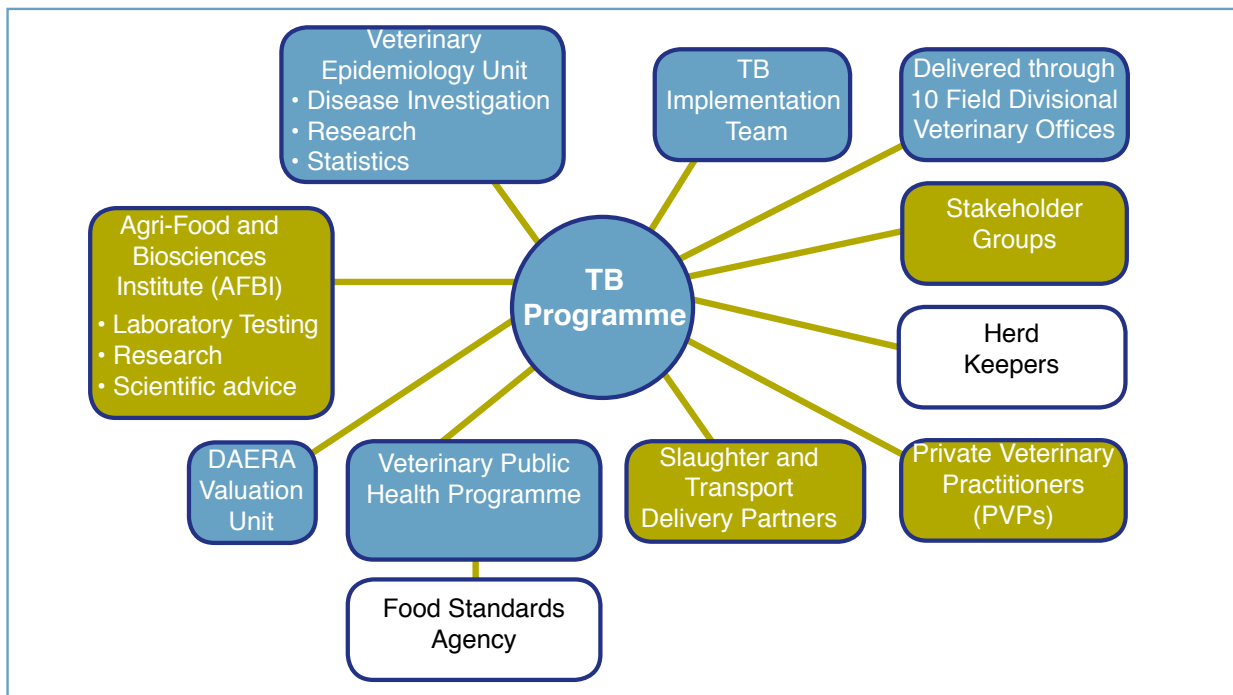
Veterinary Epidemiology Unit
• Disease Investigation
• Research
• Statistics

TB Implementation Team

Delivered through 10 Field Divisional Veterinary Offices

Agri-Food and Biosciences Institute (AFBI)
• Laboratory Testing
• Research
• Scientific advice

TB Programme

Stakeholder Groups

Herd Keepers

DAERA Valuation Unit

Veterinary Public Health Programme

Slaughter and Transport Delivery Partners

Private Veterinary Practitioners (PVPs)

Food Standards Agency